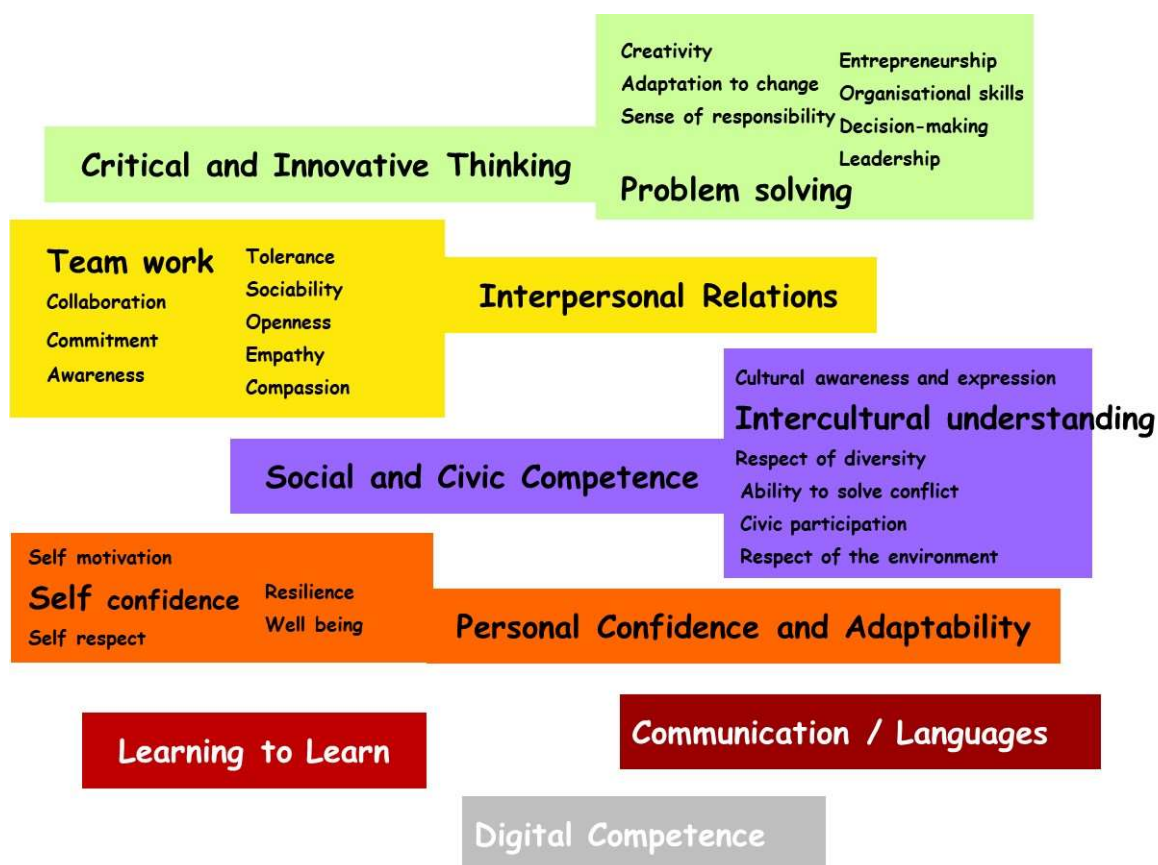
Creativity
Adaptation to change
Sense of responsibility

Entrepreneurship
Organisational skills
Decision-making
Leadership

Critical and Innovative Thinking

Problem solving

Team work
Collaboration
Commitment
Awareness

Tolerance
Sociability
Openness
Empathy
Compassion

Interpersonal Relations

Cultural awareness and expression
Intercultural understanding
Respect of diversity
Ability to solve conflict
Civic participation
Respect of the environment

Social and Civic Competence

Self motivation
Self confidence
Self respect

Resilience
Well being

Personal Confidence and Adaptability

Learning to Learn

Communication / Languages

Digital Competence